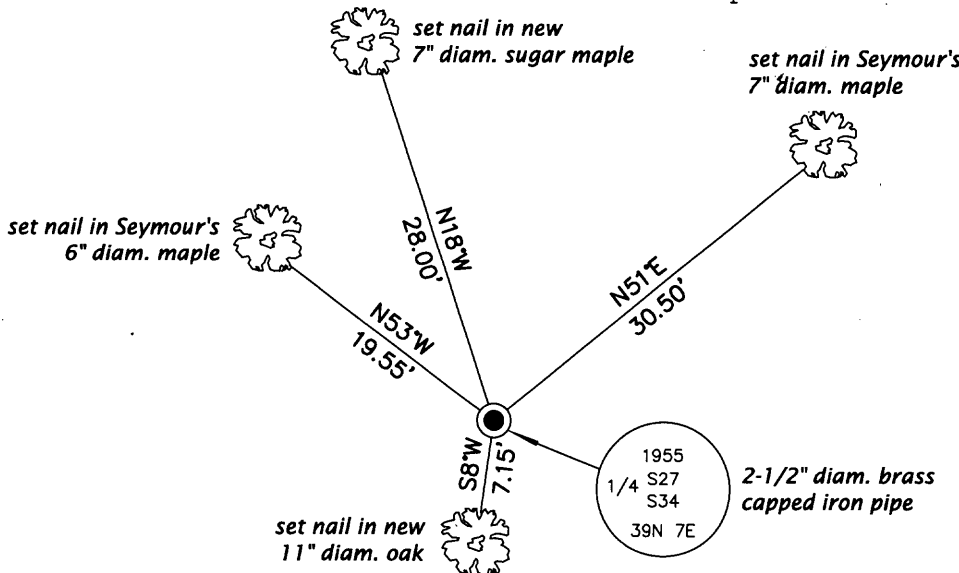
set nail in new 7" diam. sugar maple

set nail in Seymour's 7" diam. maple

set nail in Seymour's 6" diam. maple

N18°W 28.00'

N51°E 30.50'

N53°W 19.55'

S8°W 7.15'

1955
1/4 S27
S34
39N 7E

2-1/2" diam. brass capped iron pipe

set nail in new 11" diam. oak